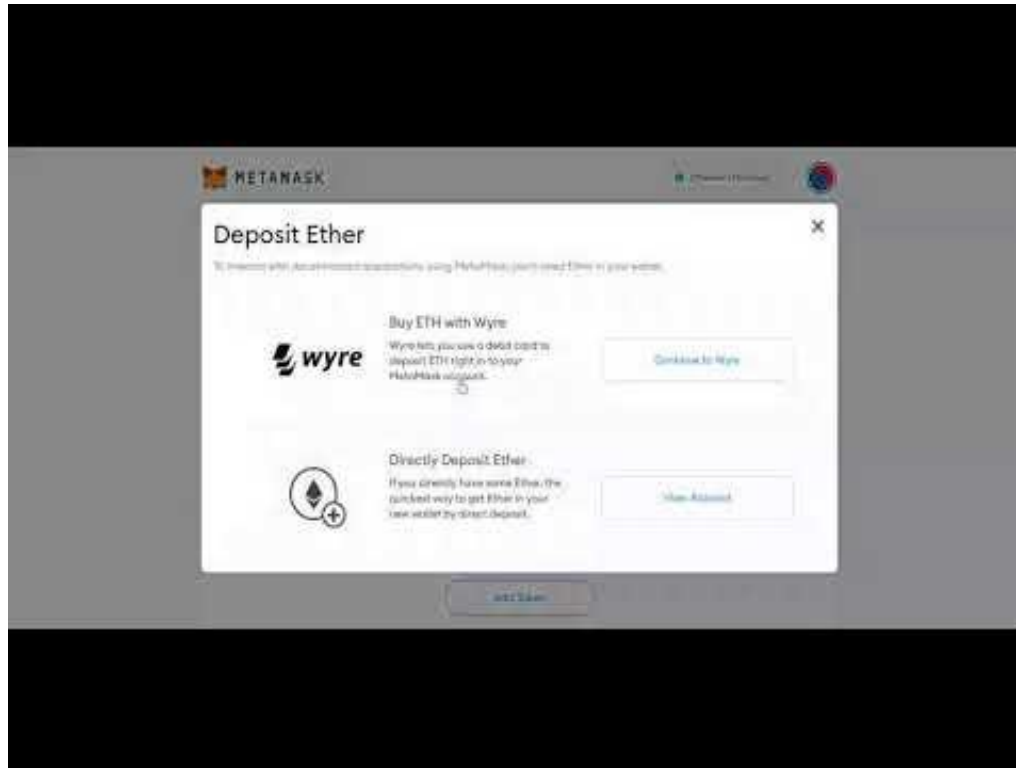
METAMASK

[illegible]

Deposit Ether

×

To interact with decentralized applications using MetaMask, you'll need Ether in your wallet.

wyre

Buy ETH with Wyre

Wyre lets you use a debit card to deposit ETH right in to your MetaMask account.

Continue to Wyre

Directly Deposit Ether

If you already have some Ether, the quickest way to get Ether in your new wallet by direct deposit.

View Account

Add Token